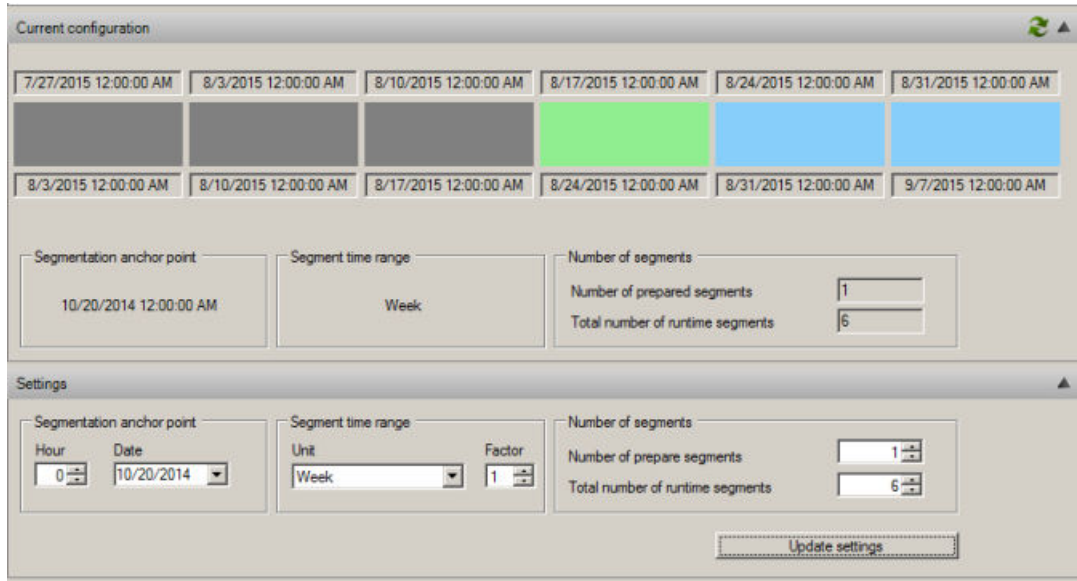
Current configuration

7/27/2015 12:00:00 AM
8/3/2015 12:00:00 AM
8/10/2015 12:00:00 AM
8/17/2015 12:00:00 AM
8/24/2015 12:00:00 AM
8/31/2015 12:00:00 AM

8/3/2015 12:00:00 AM
8/10/2015 12:00:00 AM
8/17/2015 12:00:00 AM
8/24/2015 12:00:00 AM
8/31/2015 12:00:00 AM
9/7/2015 12:00:00 AM

Segmentation anchor point
10/20/2014 12:00:00 AM

Segment time range
Week

Number of segments
Number of prepared segments 1
Total number of runtime segments 6

Settings

Segmentation anchor point
Hour 0
Date 10/20/2014

Segment time range
Unit Week
Factor 1

Number of segments
Number of prepare segments 1
Total number of runtime segments 6

Update settings